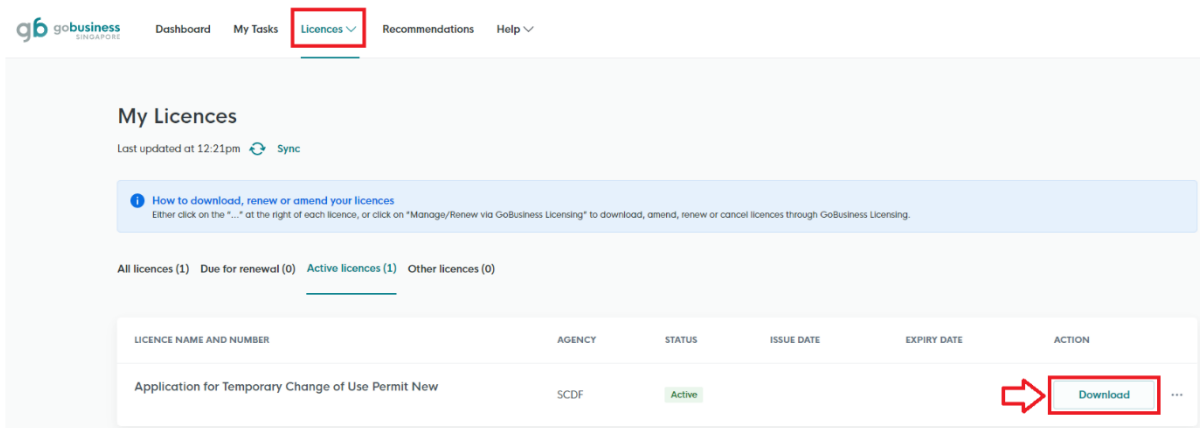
gb gobusiness SINGAPORE Dashboard My Tasks Licences Recommendations Help

My Licences

Last updated at 12:21pm Sync

How to download, renew or amend your licences
Either click on the "..." at the right of each licence, or click on "Manage/Renew via GoBusiness Licensing" to download, amend, renew or cancel licences through GoBusiness Licensing.

All licences (1) Due for renewal (0) Active licences (1) Other licences (0)

| LICENCE NAME AND NUMBER | AGENCY | STATUS | ISSUE DATE | EXPIRY DATE | ACTION |
|---|---|---|---|---|---|
| Application for Temporary Change of Use Permit New | SCDF | Active | | | Download ... |